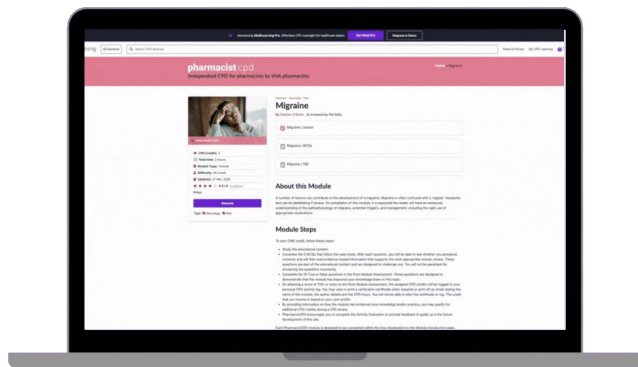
Introducing MedLearning Pro: Effortless CPD oversight for healthcare teams   Get MedPro   Request a Demo

All Sections   Search CPD Modules   Plans & Pricing   My CPD Learning

pharmacist cpd
Independent CPD for pharmacists by Irish pharmacists

Home > Migraine

Migraine
By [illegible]

Migraine | Lesson
Migraine | MCQs
Migraine | T&F

About this Module

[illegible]

Module Steps

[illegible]

Enrol

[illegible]